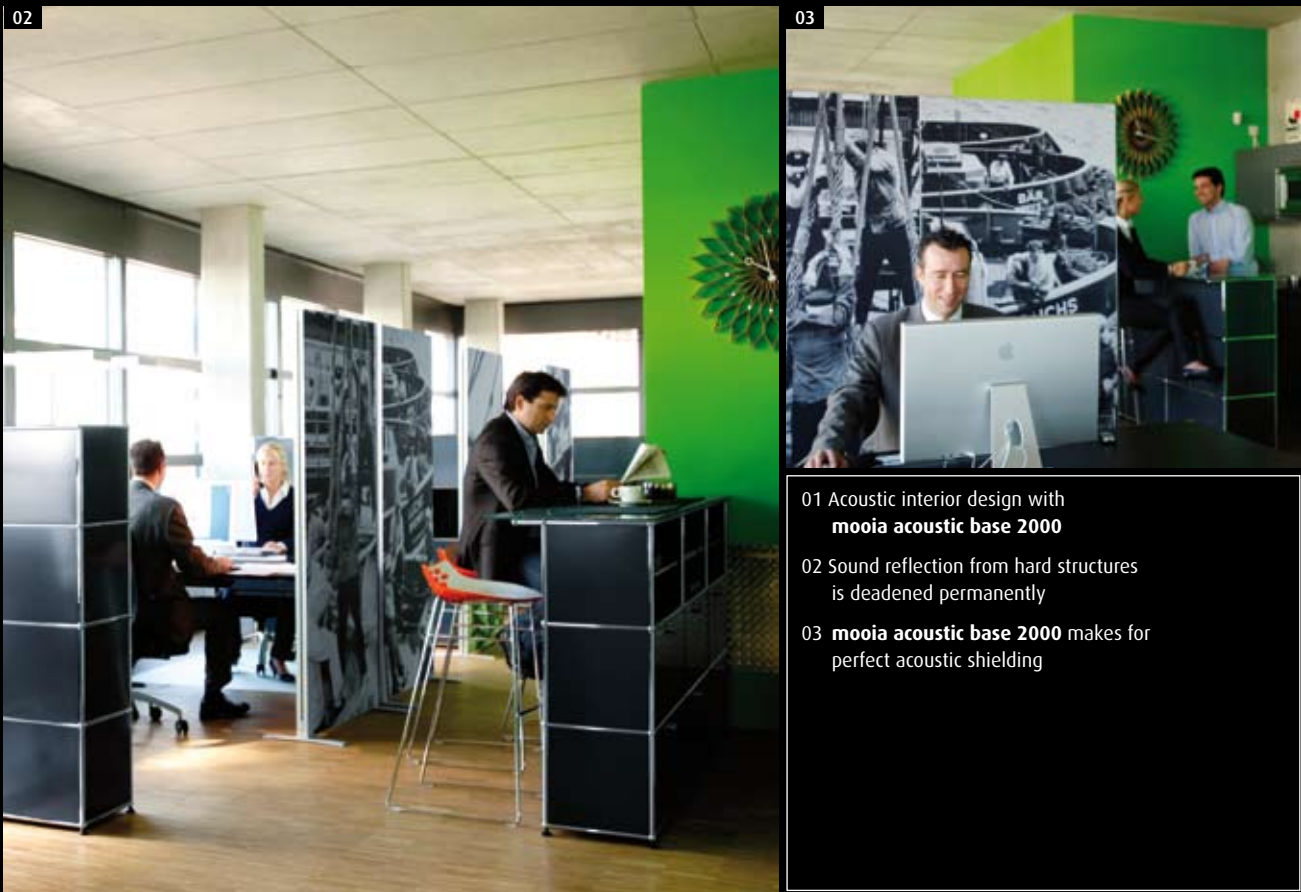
02

03

01 Acoustic interior design with **mooia acoustic base 2000**

02 Sound reflection from hard structures is deadened permanently

03 **mooia acoustic base 2000** makes for perfect acoustic shielding